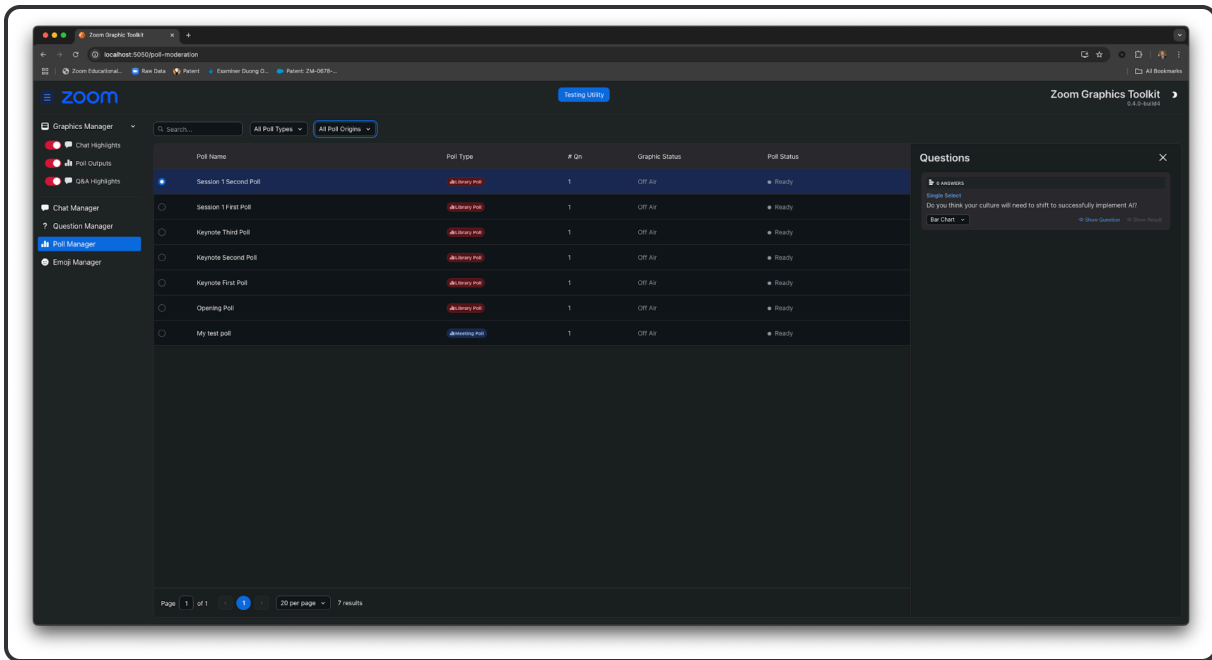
Zoom Graphic Toolkit
localhost:5050/poll-moderation
Zoom Educational... Raw Data Patient Examiner Duong O... Patient: ZM-0678-...
All Bookmarks

zoom
Testing Utility
Zoom Graphics Toolkit
0.4.0-build4

Graphics Manager
Chat Highlights
Poll Outputs
Q&A Highlights
Chat Manager
Question Manager
Poll Manager
Emoji Manager

Search...
All Poll Types
All Poll Origins

| Poll Name | Poll Type | # Qn | Graphic Status | Poll Status |
|---|---|---|---|---|
| Session 1 Second Poll | Library Poll | 1 | Off Air | Ready |
| Session 1 First Poll | Library Poll | 1 | Off Air | Ready |
| Keynote Third Poll | Library Poll | 1 | Off Air | Ready |
| Keynote Second Poll | Library Poll | 1 | Off Air | Ready |
| Keynote First Poll | Library Poll | 1 | Off Air | Ready |
| Opening Poll | Library Poll | 1 | Off Air | Ready |
| My test poll | Meeting Poll | 1 | Off Air | Ready |

Page 1 of 1
1
20 per page
7 results

Questions
0 ANSWERS
Single Select
Do you think your culture will need to shift to successfully implement AI?
Bar Chart
Show Question
Show Result